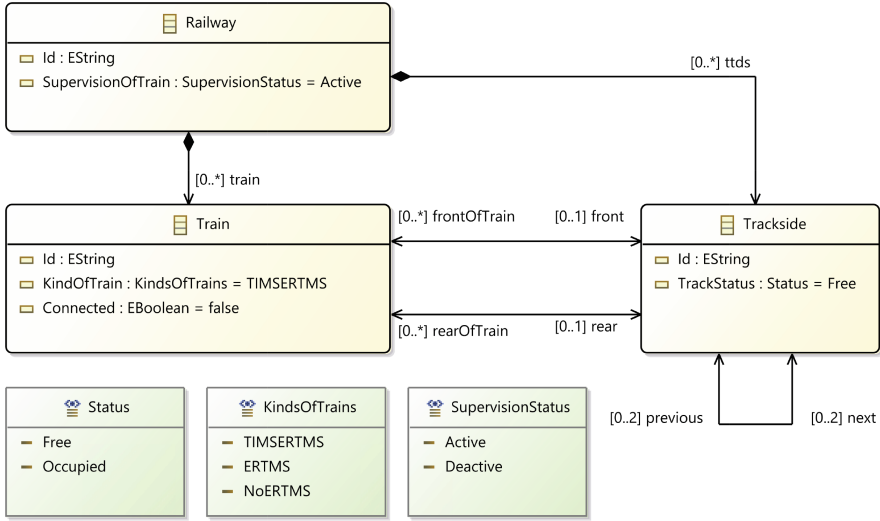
Railway

Id : EString

SupervisionOfTrain : SupervisionStatus = Active

[0..*] ttds

[0..*] train

Train

Id : EString

KindOfTrain : KindsOfTrains = TIMSERTMS

Connected : EBoolean = false

[0..*] frontOfTrain

[0..1] front

[0..*] rearOfTrain

[0..1] rear

Trackside

Id : EString

TrackStatus : Status = Free

[0..2] previous

[0..2] next

Status

Free

Occupied

KindsOfTrains

TIMSERTMS

ERTMS

NoERTMS

SupervisionStatus

Active

Deactive